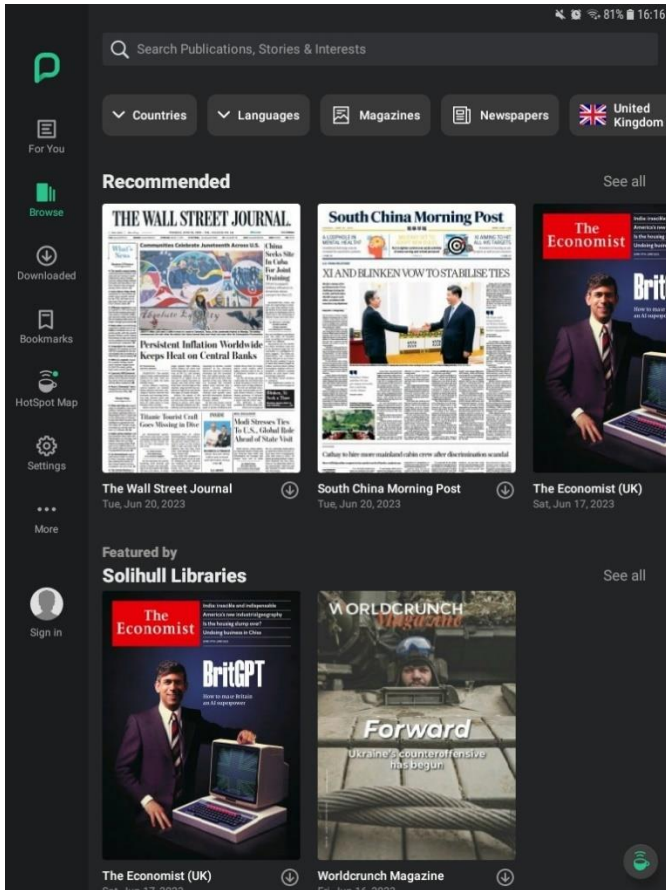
81% 16:16

Search Publications, Stories & Interests

For You
Browse
Downloaded
Bookmarks
HotSpot Map
Settings
More
Sign in

Countries
Languages
Magazines
Newspapers
United Kingdom

Recommended
See all

THE WALL STREET JOURNAL.
Communities Celebrate Juneteenth Across U.S.
China Seeks Site In Cuba For Joint Training
Persistent Inflation Worldwide Keeps Heat on Central Banks
Titanic Tourist Craft Goes Missing in Dive
Modi Stresses Ties To U.S., Global Role Ahead of State Visit

South China Morning Post
XI AND BLINKEN VOW TO STABILISE TIES
Cathay to hire more mainland cabin crew after discrimination scandal

The Economist
Brit
How to make Britain an AI superpower

The Wall Street Journal
Tue, Jun 20, 2023
South China Morning Post
Tue, Jun 20, 2023
The Economist (UK)
Sat, Jun 17, 2023

Featured by
Solihull Libraries
See all

The Economist
India: irascible and indispensable
America's new industrial geography
Is the housing slump over?
Undoing business in China
BritGPT
How to make Britain an AI superpower

WORLDCRUNCH Magazine
Forward
Ukraine's counteroffensive has begun

The Economist (UK)
Worldcrunch Magazine